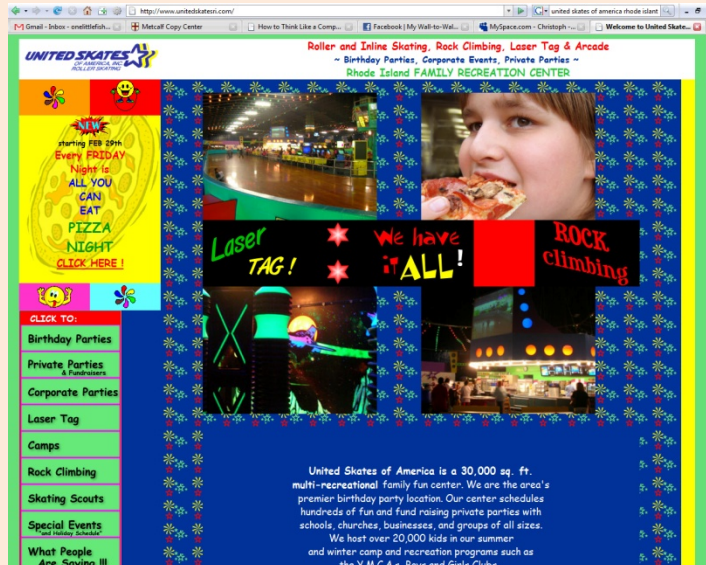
http://www.unitedskatesri.com/

united skates of america rhode island

Gmail - Inbox - onelittlefish...

Metcalf Copy Center

How to Think Like a Comp...

Facebook | My Wall-to-Wal...

MySpace.com - Christoph -...

Welcome to United Skate...

UNITED SKATES OF AMERICA, INC. ROLLER SKATING

Roller and Inline Skating, Rock Climbing, Laser Tag & Arcade

~ Birthday Parties, Corporate Events, Private Parties ~

Rhode Island FAMILY RECREATION CENTER

NEW

starting FEB 29th Every FRIDAY Night is ALL YOU CAN EAT PIZZA NIGHT

CLICK HERE !

CLICK TO:

Birthday Parties

Private Parties & Fundraisers

Corporate Parties

Laser Tag

Camps

Rock Climbing

Skating Scouts

Special Events and Holiday Schedule

What People Are Saying !!!

Laser TAG !

We have it ALL!

ROCK climbing

United Skates of America is a 30,000 sq. ft. multi-recreational family fun center. We are the area's premier birthday party location. Our center schedules hundreds of fun and fund raising private parties with schools, churches, businesses, and groups of all sizes. We host over 20,000 kids in our summer and winter camp and recreation programs such as